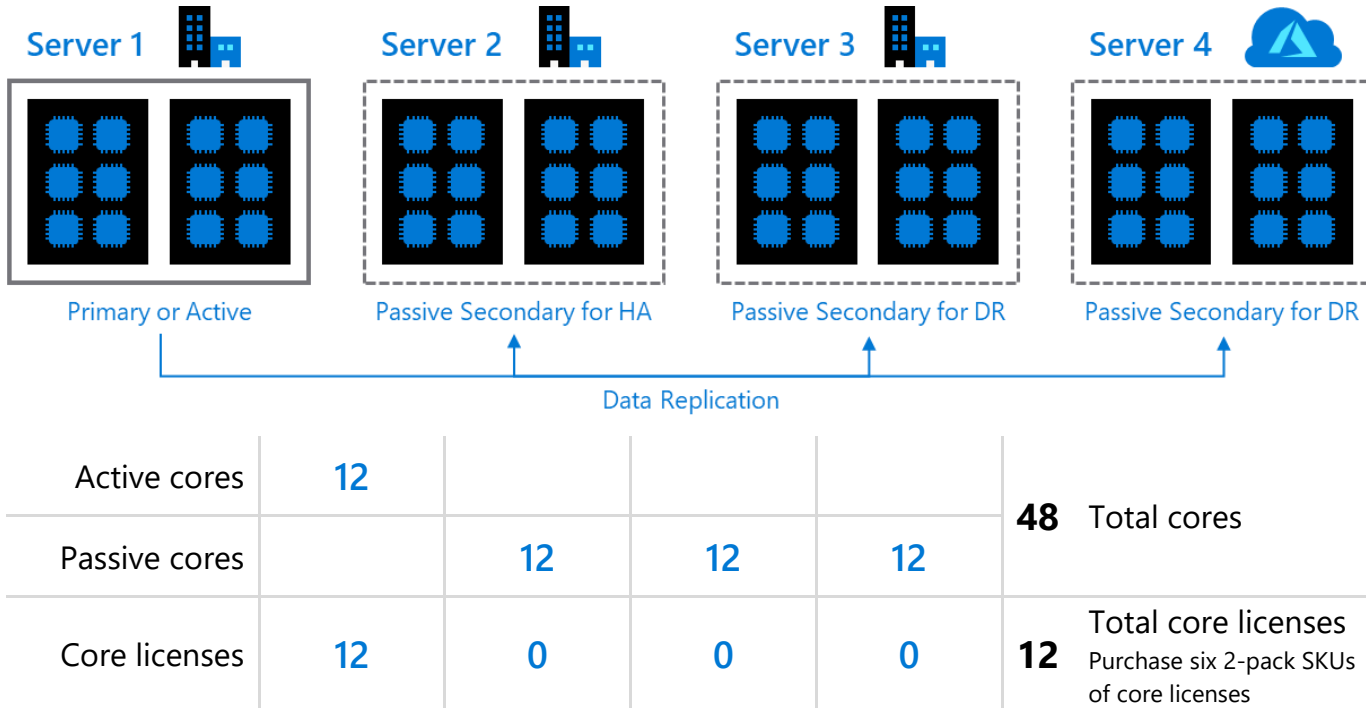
Server 1

Server 2

Server 3

Server 4

Primary or Active

Passive Secondary for HA

Passive Secondary for DR

Passive Secondary for DR

Data Replication

| | | | | | |
|---|---|---|---|---|---|
| Active cores | 12 | | | | **48** Total cores |
| Passive cores | | 12 | 12 | 12 | |
| Core licenses | 12 | 0 | 0 | 0 | **12** Total core licenses Purchase six 2-pack SKUs of core licenses |